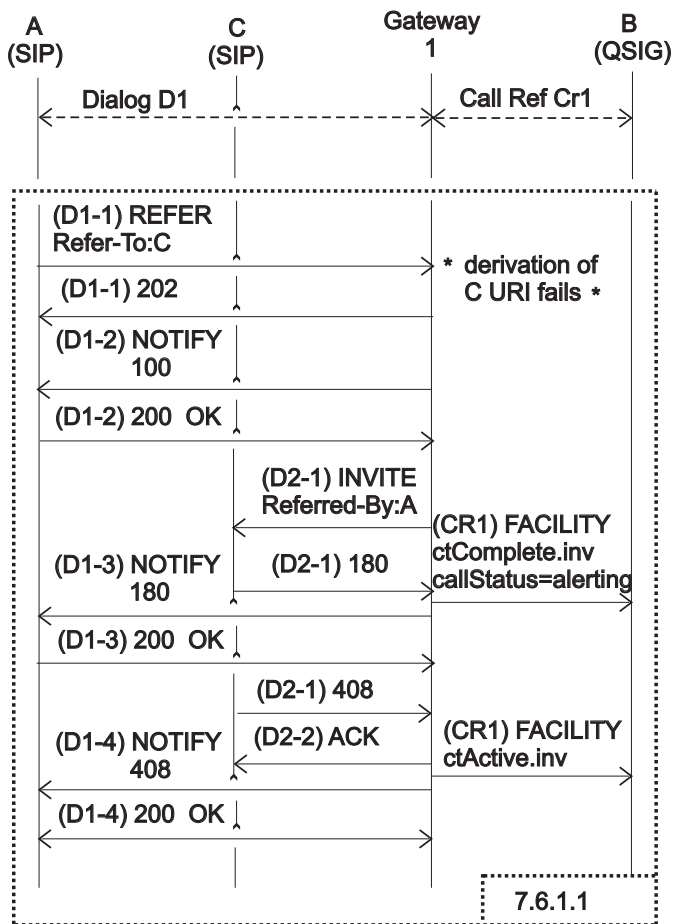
A (SIP)

C (SIP)

Gateway 1

B (QSIG)

Dialog D1

Call Ref Cr1

(D1-1) REFER Refer-To:C

* derivation of C URI fails *

(D1-1) 202

(D1-2) NOTIFY 100

(D1-2) 200 OK

(D2-1) INVITE Referred-By:A

(CR1) FACILITY ctComplete.inv callStatus=alerting

(D1-3) NOTIFY 180

(D2-1) 180

(D1-3) 200 OK

(D2-1) 408

(CR1) FACILITY ctActive.inv

(D1-4) NOTIFY 408

(D2-2) ACK

(D1-4) 200 OK

7.6.1.1